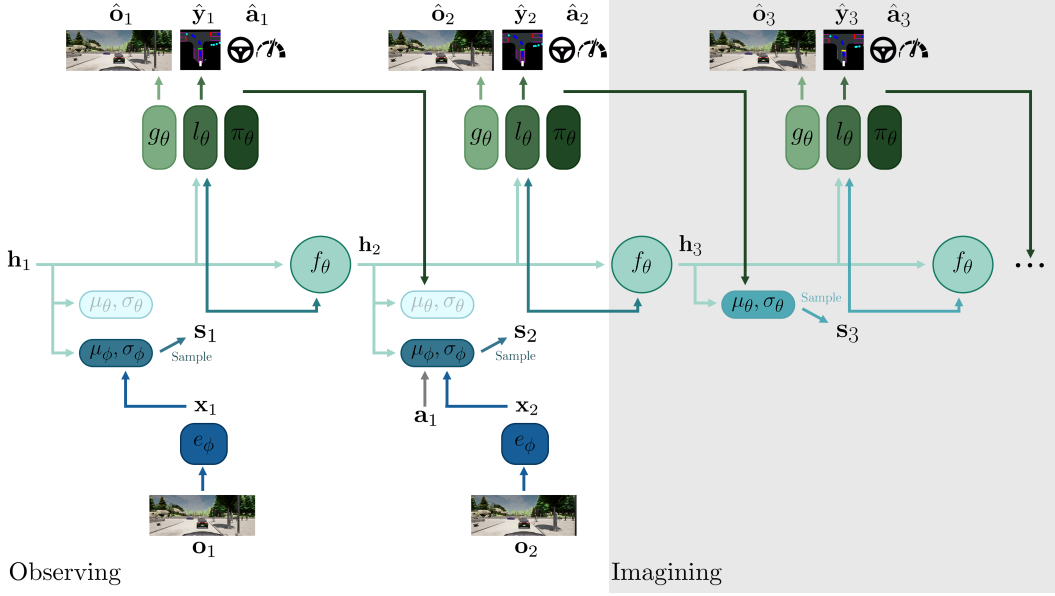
$\hat{\mathbf{o}}_1$ $\hat{\mathbf{y}}_1$ $\hat{\mathbf{a}}_1$

$g_\theta$ $l_\theta$ $\pi_\theta$

$\mathbf{h}_1$

$f_\theta$

$\mu_\theta, \sigma_\theta$

$\mu_\phi, \sigma_\phi$

$\mathbf{s}_1$

Sample

$\mathbf{x}_1$

$e_\phi$

$\mathbf{o}_1$

$\hat{\mathbf{o}}_2$ $\hat{\mathbf{y}}_2$ $\hat{\mathbf{a}}_2$

$g_\theta$ $l_\theta$ $\pi_\theta$

$\mathbf{h}_2$

$f_\theta$

$\mu_\theta, \sigma_\theta$

$\mu_\phi, \sigma_\phi$

$\mathbf{s}_2$

Sample

$\mathbf{a}_1$

$\mathbf{x}_2$

$e_\phi$

$\mathbf{o}_2$

$\hat{\mathbf{o}}_3$ $\hat{\mathbf{y}}_3$ $\hat{\mathbf{a}}_3$

$g_\theta$ $l_\theta$ $\pi_\theta$

$\mathbf{h}_3$

$\mu_\theta, \sigma_\theta$

Sample

$\mathbf{s}_3$

$f_\theta$

$\cdots$

Observing

Imagining